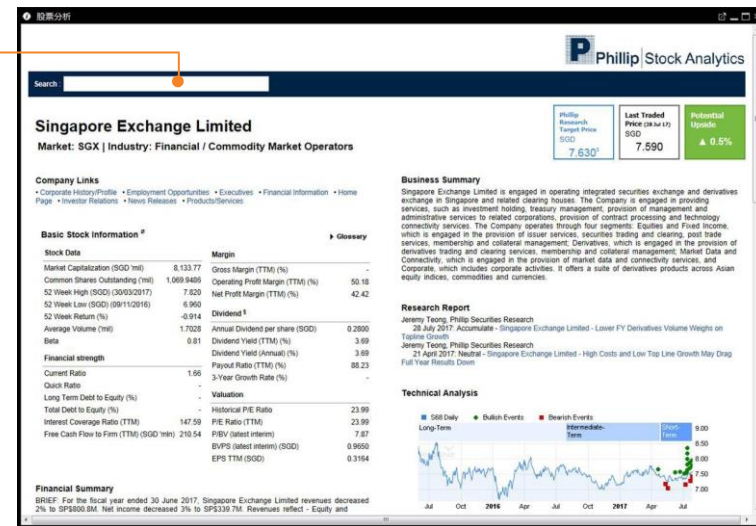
股票分析

Phillip | Stock Analytics

Search :

Singapore Exchange Limited

Market: SGX | Industry: Financial / Commodity Market Operators

| Phillip Research Target Price SGD 7.630 | Last Traded Price (28 Jul 17) SGD 7.590 | Potential Upside ▲ 0.5% |
|---|---|---|

Company Links
• Corporate History/Profile • Employment Opportunities • Executives • Financial Information • Home Page • Investor Relations • News Releases • Products/Services

Basic Stock Information # ▸ Glossary

| Stock Data | |
|---|---|
| Market Capitalization (SGD 'mil) | 8,133.77 |
| Common Shares Outstanding (mil) | 1,069.9486 |
| 52 Week High (SGD) (30/03/2017) | 7.820 |
| 52 Week Low (SGD) (09/11/2016) | 6.960 |
| 52 Week Return (%) | -0.914 |
| Average Volume (mil) | 1.7028 |
| Beta | 0.81 |
| Financial strength | |
| Current Ratio | 1.66 |
| Quick Ratio | - |
| Long Term Debt to Equity (%) | - |
| Total Debt to Equity (%) | - |
| Interest Coverage Ratio (TTM) | 147.59 |
| Free Cash Flow to Firm (TTM) (SGD 'mln) | 210.54 |

| Margin | |
|---|---|
| Gross Margin (TTM) (%) | - |
| Operating Profit Margin (TTM) (%) | 50.18 |
| Net Profit Margin (TTM) (%) | 42.42 |
| Dividend $ | |
| Annual Dividend per share (SGD) | 0.2800 |
| Dividend Yield (TTM) (%) | 3.69 |
| Dividend Yield (Annual) (%) | 3.69 |
| Payout Ratio (TTM) (%) | 88.23 |
| 3-Year Growth Rate (%) | - |
| Valuation | |
| Historical P/E Ratio | 23.99 |
| P/E Ratio (TTM) | 23.99 |
| P/BV (latest interim) | 7.87 |
| BVPS (latest interim) (SGD) | 0.9650 |
| EPS TTM (SGD) | 0.3164 |

Financial Summary
BRIEF: For the fiscal year ended 30 June 2017, Singapore Exchange Limited revenues decreased 2% to SP$800.8M. Net income decreased 3% to SP$339.7M. Revenues reflect - Equity and

Business Summary
Singapore Exchange Limited is engaged in operating integrated securities exchange and derivatives exchange in Singapore and related clearing houses. The Company is engaged in providing services, such as investment holding, treasury management, provision of management and administrative services to related corporations, provision of contract processing and technology connectivity services. The Company operates through four segments: Equities and Fixed Income, which is engaged in the provision of issuer services, securities trading and clearing, post trade services, membership and collateral management; Derivatives, which is engaged in the provision of derivatives trading and clearing services, membership and collateral management; Market Data and Connectivity, which is engaged in the provision of market data and connectivity services, and Corporate, which includes corporate activities. It offers a suite of derivatives products across Asian equity indices, commodities and currencies.

Research Report
Jeremy Teong, Phillip Securities Research
28 July 2017: Accumulate - Singapore Exchange Limited - Lower FY Derivatives Volume Weighs on Topline Growth
Jeremy Teong, Phillip Securities Research
21 April 2017: Neutral - Singapore Exchange Limited - High Costs and Low Top Line Growth May Drag Full Year Results Down

Technical Analysis
S68 Daily • Bullish Events ■ Bearish Events
Long-Term Intermediate-Term Short-Term
8.50 8.00 7.50 7.00
Jul Oct 2016 Apr Jul Oct 2017 Apr Jul